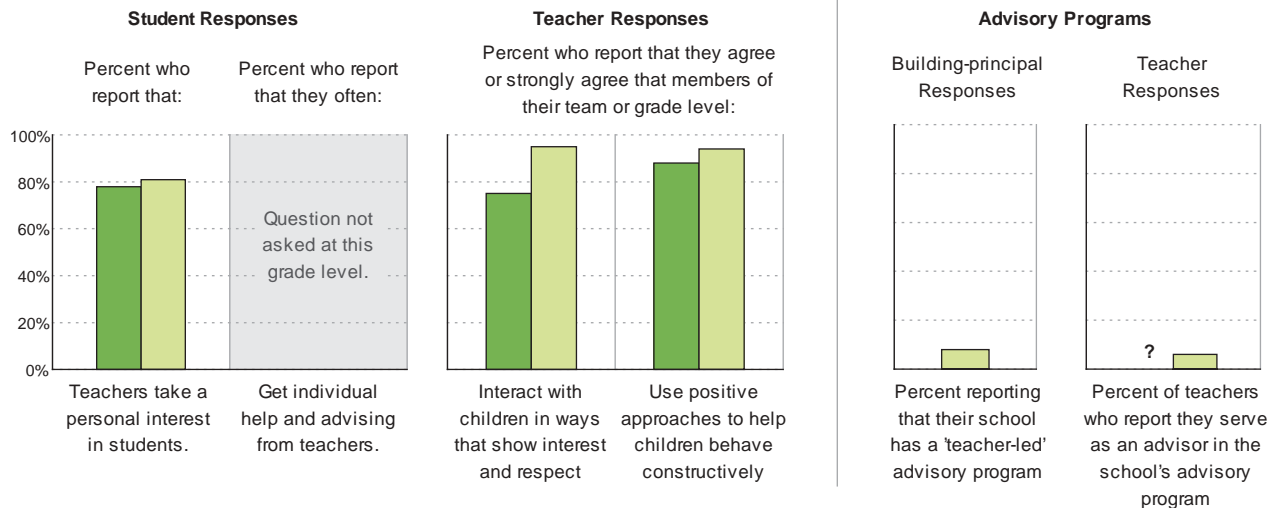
Student Responses

Percent who report that:

Percent who report that they often:

100%
80%
60%
40%
20%
0%

Question not asked at this grade level.

Teachers take a personal interest in students.

Get individual help and advising from teachers.

Teacher Responses

Percent who report that they agree or strongly agree that members of their team or grade level:

Interact with children in ways that show interest and respect

Use positive approaches to help children behave constructively

Advisory Programs

Building-principal Responses

Teacher Responses

?

Percent reporting that their school has a 'teacher-led' advisory program

Percent of teachers who report they serve as an advisor in the school's advisory program